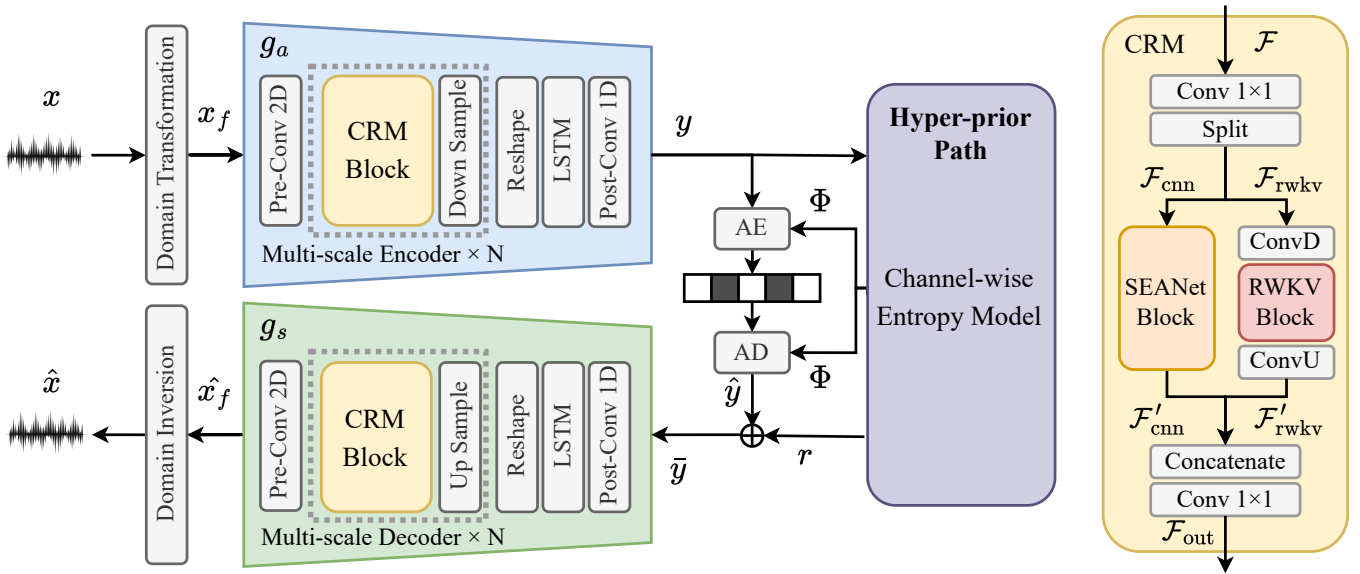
$x$

Domain Transformation

$x_f$

$g_a$

Pre-Conv 2D

CRM Block

Down Sample

Reshape

LSTM

Post-Conv 1D

Multi-scale Encoder × N

$y$

Hyper-prior Path

AE

$\Phi$

Channel-wise Entropy Model

AD

$\Phi$

$\hat{y}$

$\hat{x}$

Domain Inversion

$\hat{x_f}$

$g_s$

Pre-Conv 2D

CRM Block

Up Sample

Reshape

LSTM

Post-Conv 1D

Multi-scale Decoder × N

$\bar{y}$

$r$

CRM

$\mathcal{F}$

Conv 1×1

Split

$\mathcal{F}_{\text{cnn}}$

$\mathcal{F}_{\text{rwkv}}$

SEANet Block

ConvD

RWKV Block

ConvU

$\mathcal{F}'_{\text{cnn}}$

$\mathcal{F}'_{\text{rwkv}}$

Concatenate

Conv 1×1

$\mathcal{F}_{\text{out}}$